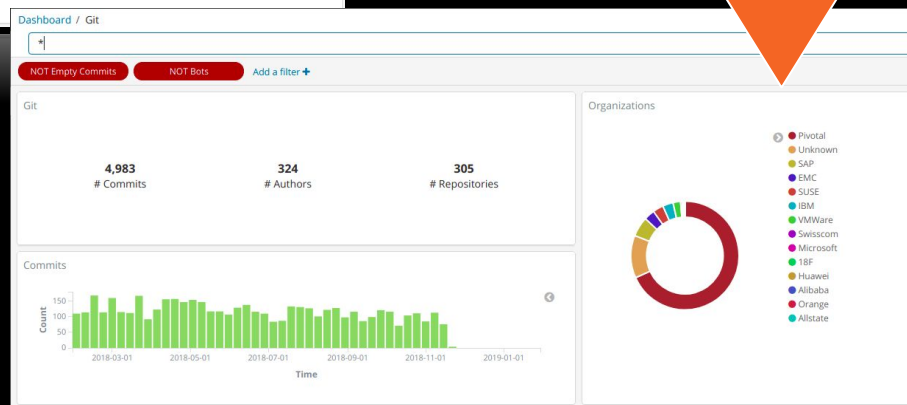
Dashboard / Git

*

NOT Empty Commits NOT Bots Add a filter +

Git

4,983
# Commits

324
# Authors

305
# Repositories

Commits

150
100
50
0

Count

2018-03-01 2018-05-01 2018-07-01 2018-09-01 2018-11-01 2019-01-01

Time

Organizations

Pivotal
Unknown
SAP
EMC
SUSE
IBM
VMWare
Swisscom
Microsoft
18F
Huawei
Alibaba
Orange
Allstate